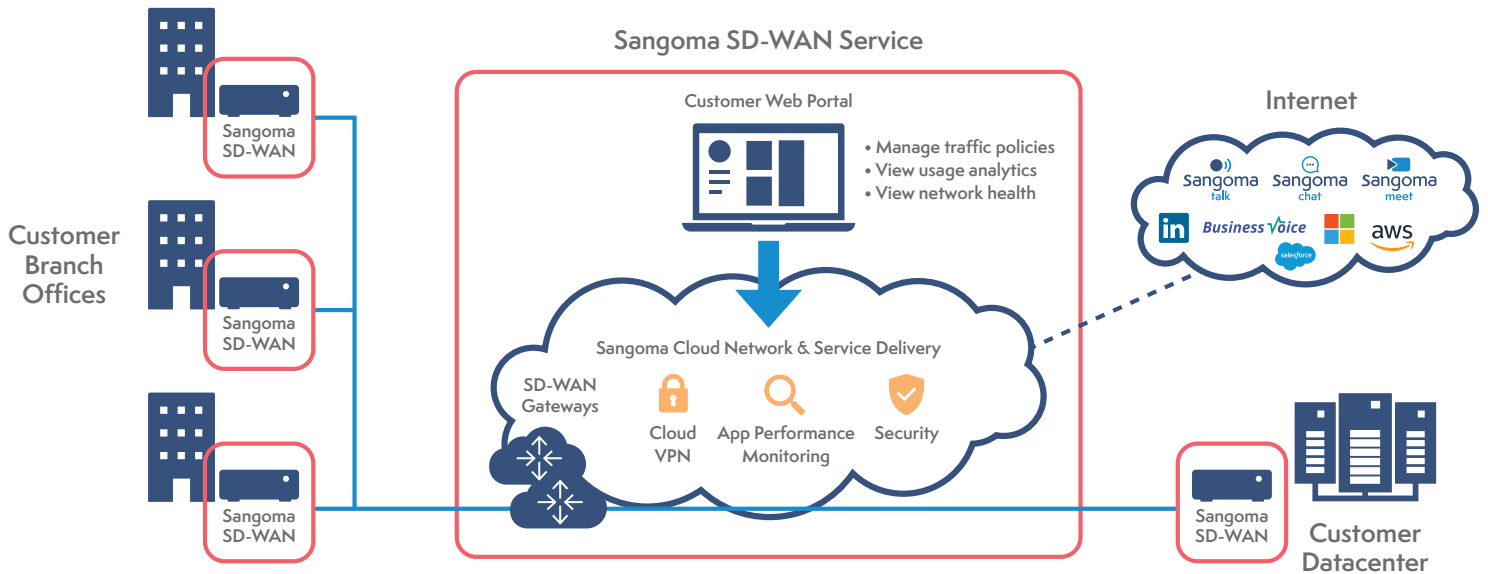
Sangoma SD-WAN Service

Sangoma SD-WAN

Customer Branch Offices

Sangoma SD-WAN

Sangoma SD-WAN

Customer Web Portal

• Manage traffic policies
• View usage analytics
• View network health

Internet

Sangoma talk
Sangoma chat
Sangoma meet
in
Business Voice
salesforce
aws

Sangoma Cloud Network & Service Delivery

SD-WAN Gateways

Cloud VPN

App Performance Monitoring

Security

Sangoma SD-WAN

Customer Datacenter